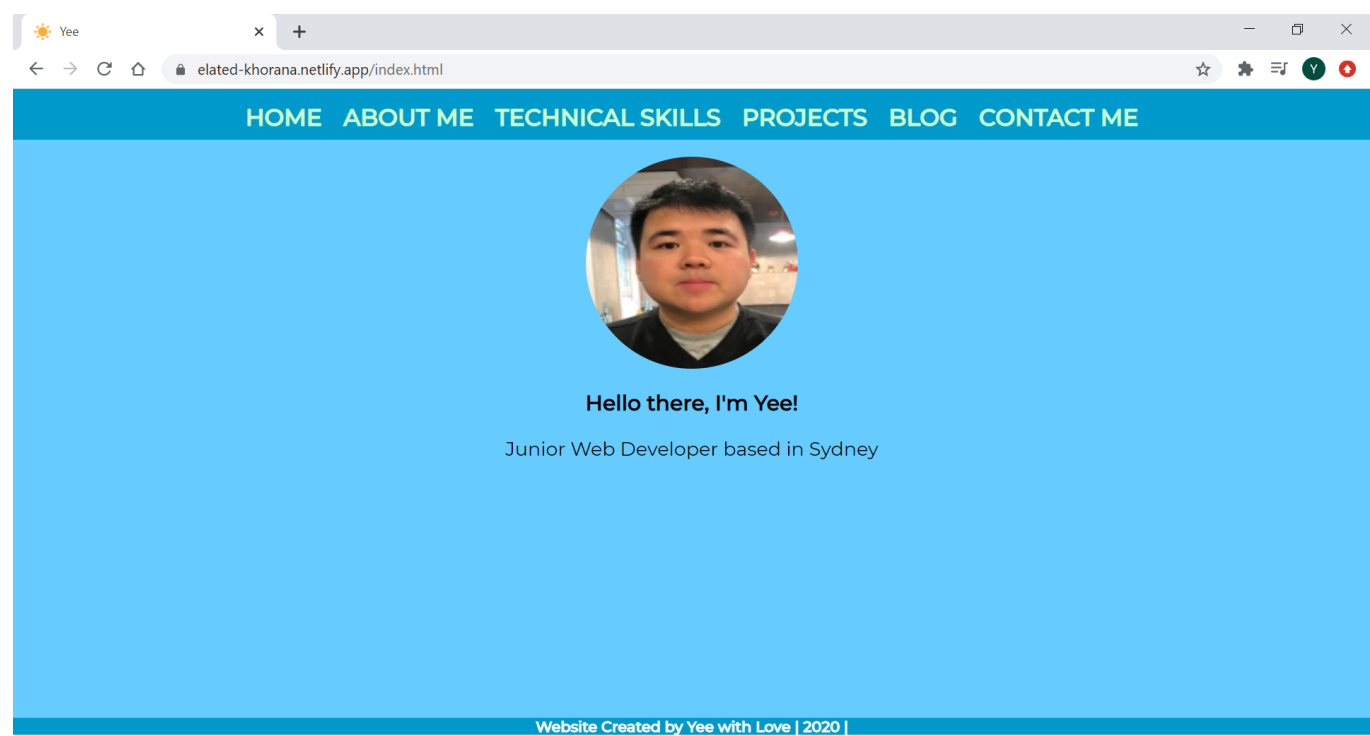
Yee

elated-khorana.netlify.app/index.html

Y

HOME ABOUT ME TECHNICAL SKILLS PROJECTS BLOG CONTACT ME

Hello there, I'm Yee!

Junior Web Developer based in Sydney

Website Created by Yee with Love | 2020 |